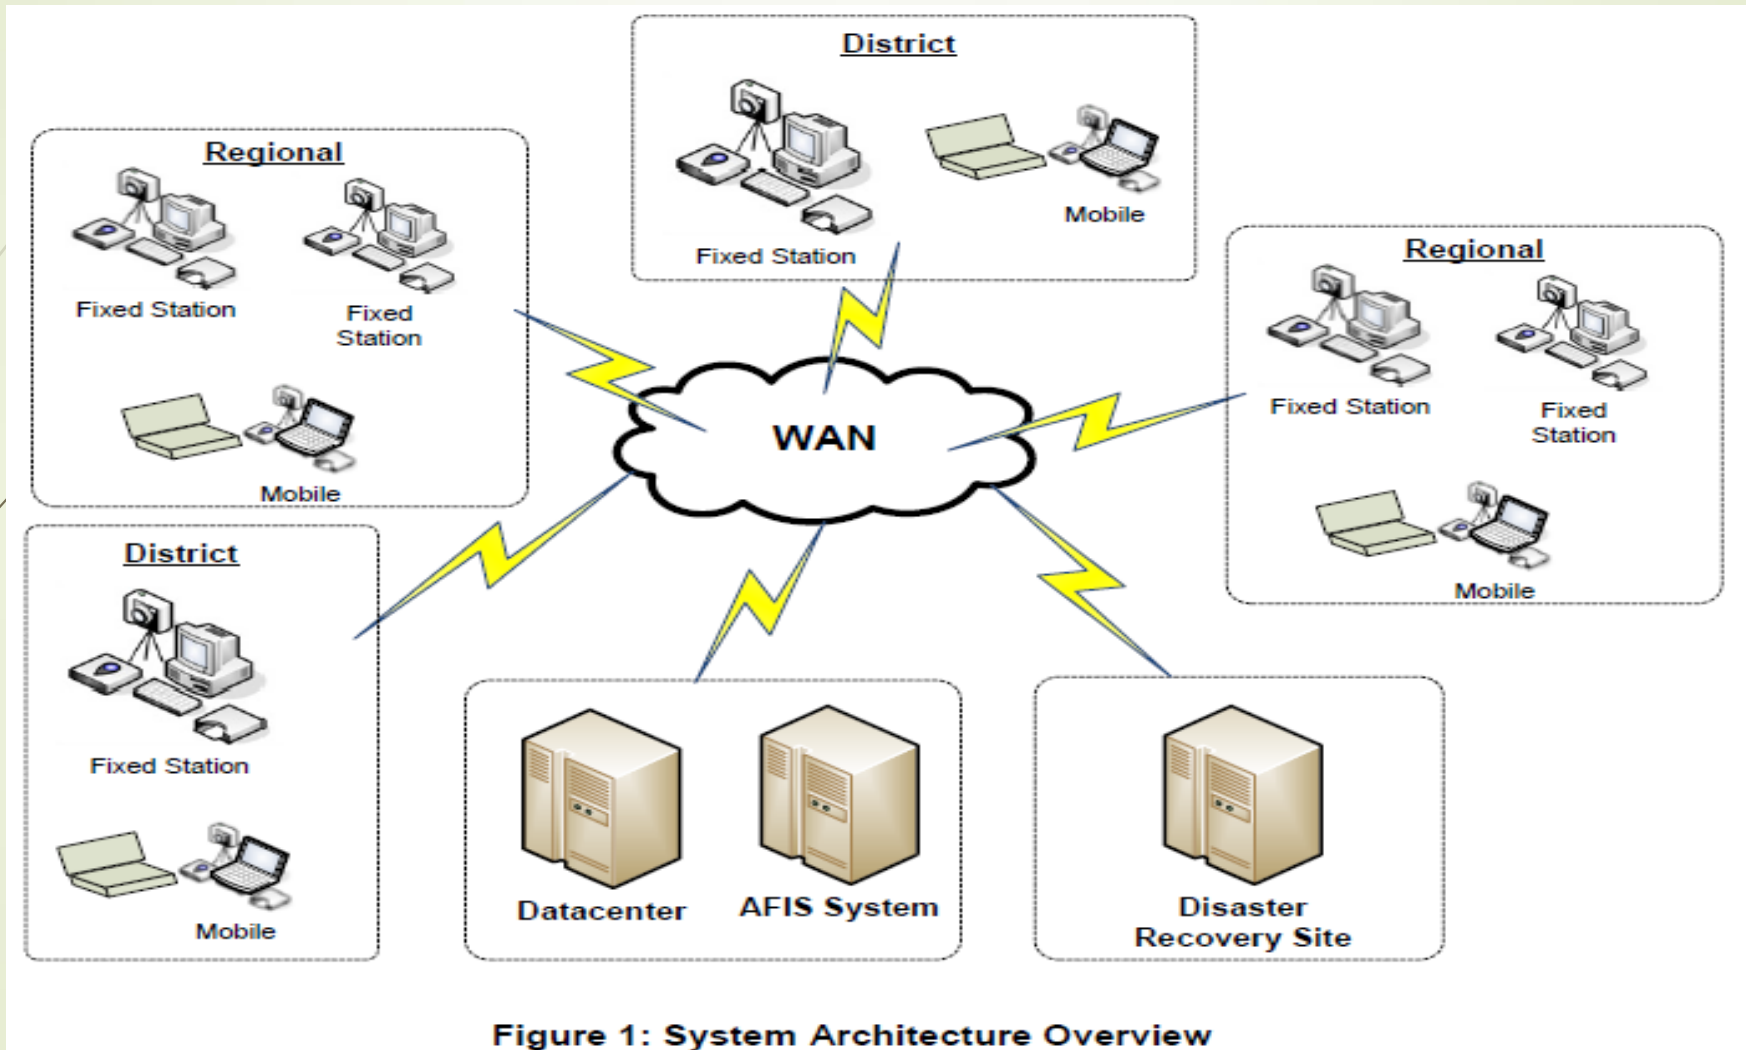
District

Fixed Station

Mobile

Regional

Fixed Station

Fixed Station

Mobile

Regional

Fixed Station

Fixed Station

Mobile

WAN

District

Fixed Station

Mobile

Datacenter

AFIS System

Disaster Recovery Site

Figure 1: System Architecture Overview